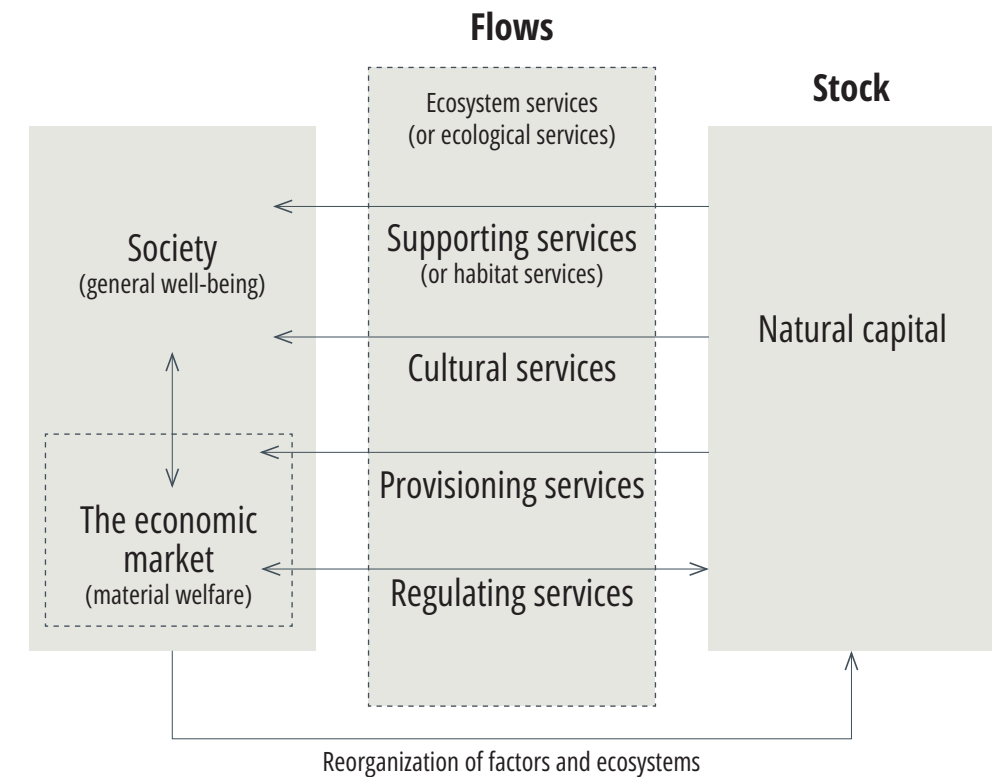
Flows

Stock

Ecosystem services
(or ecological services)

Society
(general well-being)

Supporting services
(or habitat services)

Natural capital

Cultural services

Provisioning services

The economic market
(material welfare)

Regulating services

Reorganization of factors and ecosystems